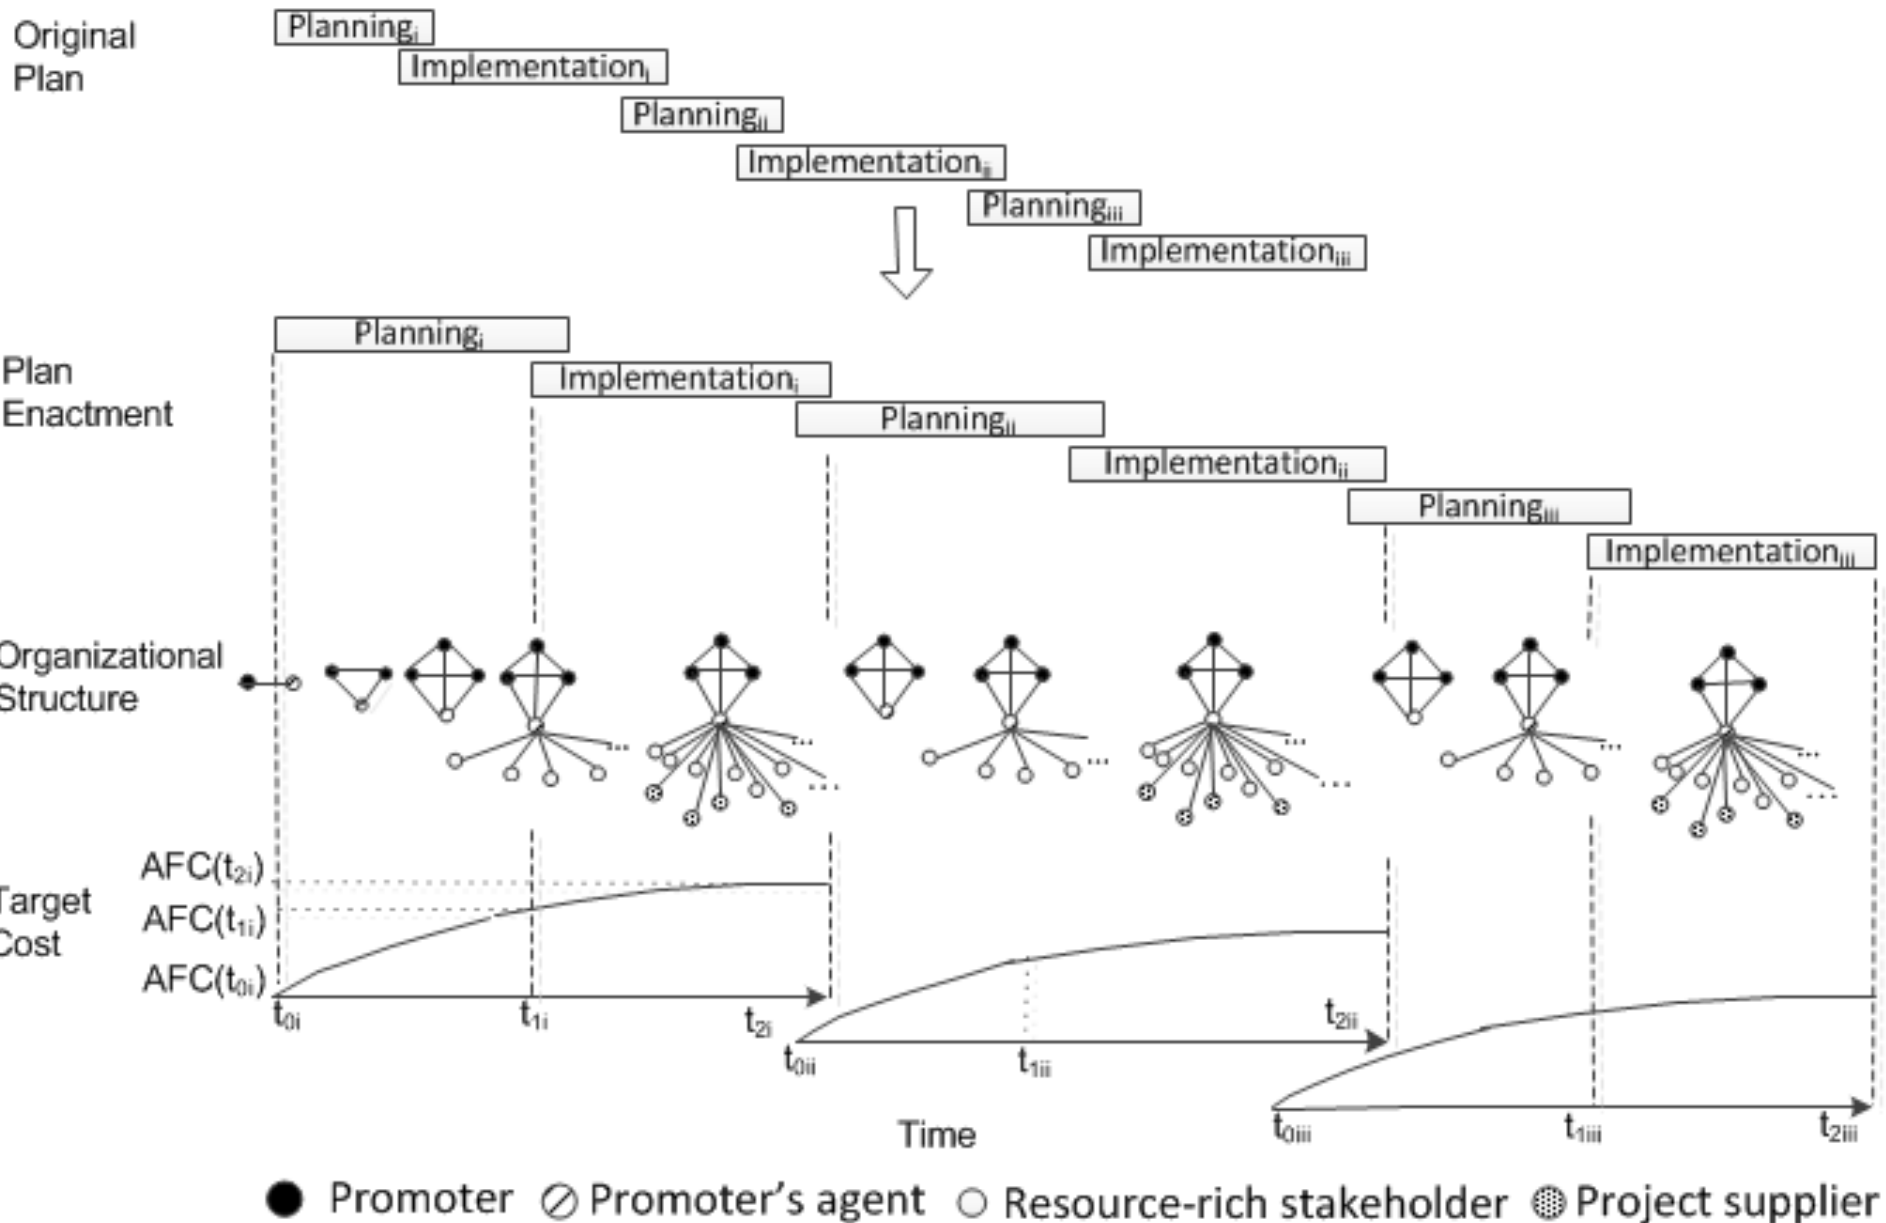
Original Plan

Planning$_{i}$

Implementation$_{i}$

Planning$_{ii}$

Implementation$_{ii}$

Planning$_{iii}$

Implementation$_{iii}$

Plan Enactment

Planning$_{i}$

Implementation$_{i}$

Planning$_{ii}$

Implementation$_{ii}$

Planning$_{iii}$

Implementation$_{iii}$

Organizational Structure

...

...

...

...

...

...

...

...

Target Cost

AFC($t_{2i}$)

AFC($t_{1i}$)

AFC($t_{0i}$)

$t_{0i}$

$t_{1i}$

$t_{2i}$

$t_{0ii}$

$t_{1ii}$

$t_{2ii}$

Time

$t_{0iii}$

$t_{1iii}$

$t_{2iii}$

Promoter Promoter's agent Resource-rich stakeholder Project supplier